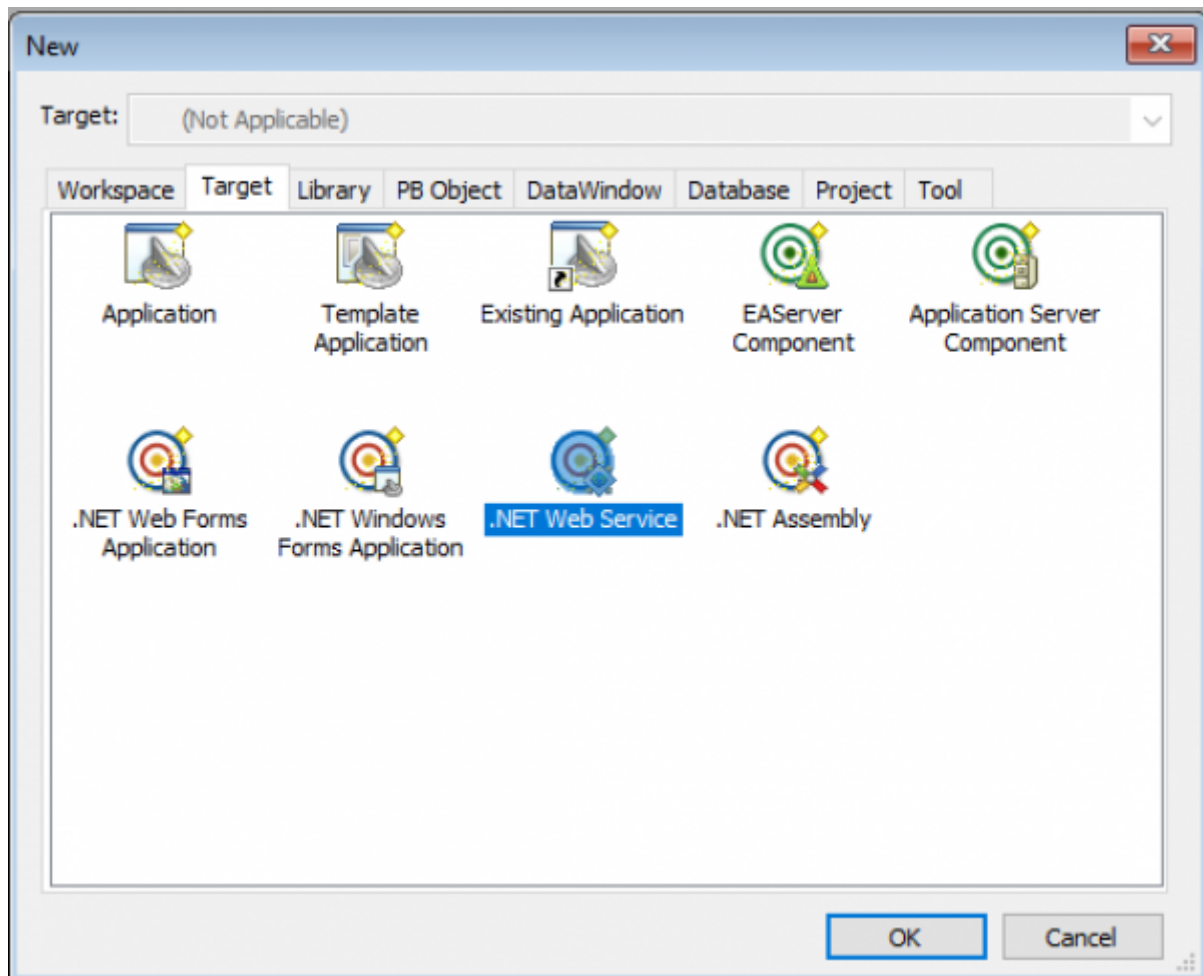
New

Target: (Not Applicable)

Workspace Target Library PB Object DataWindow Database Project Tool

Application

Template Application

Existing Application

EAServer Component

Application Server Component

.NET Web Forms Application

.NET Windows Forms Application

.NET Web Service

.NET Assembly

OK Cancel